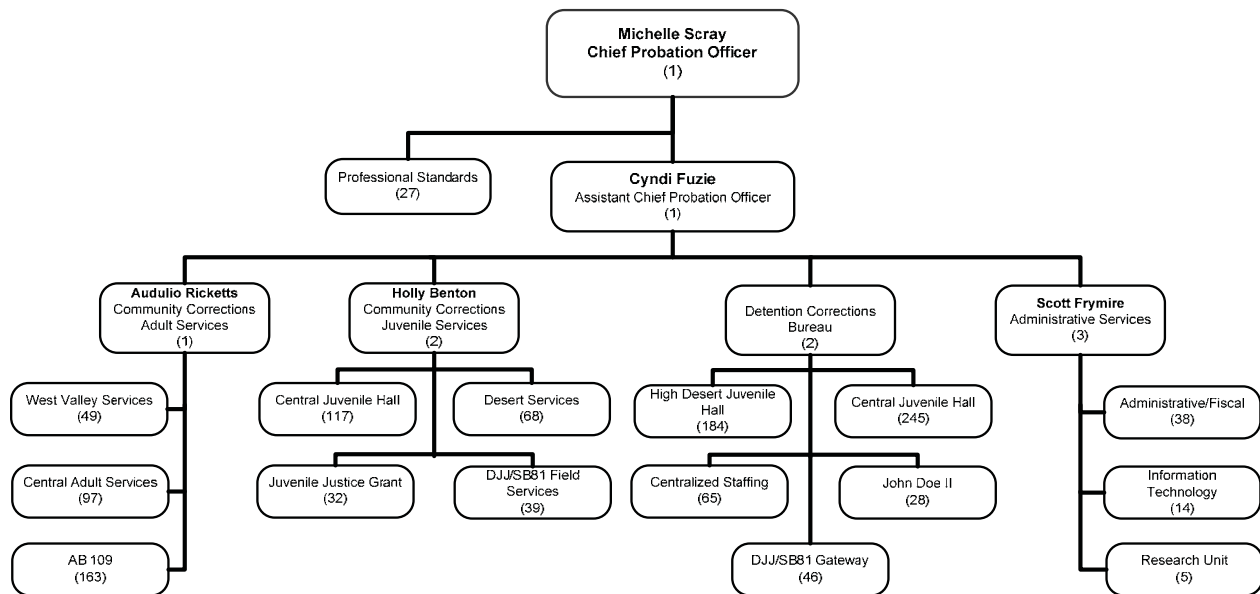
Michelle Scray
Chief Probation Officer
(1)

Professional Standards
(27)

Cyndi Fuzie
Assistant Chief Probation Officer
(1)

Audulio Ricketts
Community Corrections
Adult Services
(1)

West Valley Services
(49)

Central Adult Services
(97)

AB 109
(163)

Holly Benton
Community Corrections
Juvenile Services
(2)

Central Juvenile Hall
(117)

Desert Services
(68)

Juvenile Justice Grant
(32)

DJJ/SB81 Field Services
(39)

Detention Corrections Bureau
(2)

High Desert Juvenile Hall
(184)

Central Juvenile Hall
(245)

Centralized Staffing
(65)

John Doe II
(28)

DJJ/SB81 Gateway
(46)

Scott Frymire
Administrative Services
(3)

Administrative/Fiscal
(38)

Information Technology
(14)

Research Unit
(5)